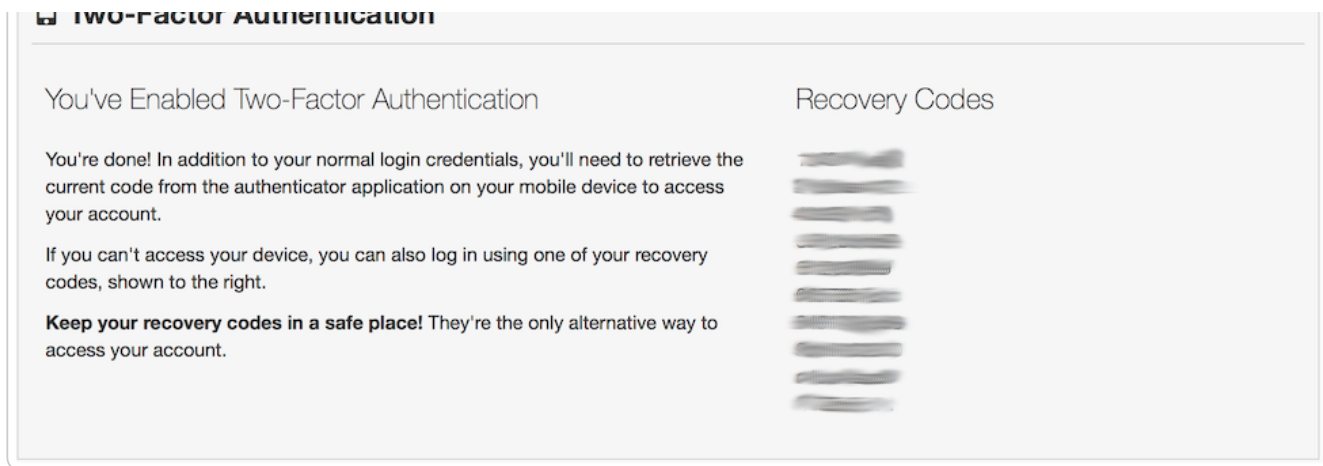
Two-Factor Authentication

You've Enabled Two-Factor Authentication

You're done! In addition to your normal login credentials, you'll need to retrieve the current code from the authenticator application on your mobile device to access your account.

If you can't access your device, you can also log in using one of your recovery codes, shown to the right.

**Keep your recovery codes in a safe place!** They're the only alternative way to access your account.

Recovery Codes

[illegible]
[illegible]
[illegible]
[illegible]
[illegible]
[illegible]
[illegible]
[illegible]
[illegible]
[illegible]